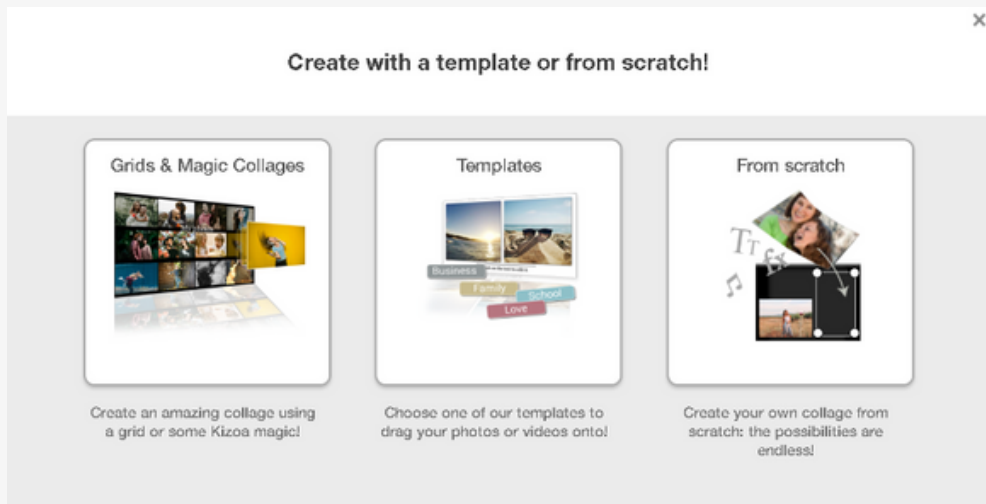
×

Create with a template or from scratch!

Grids & Magic Collages

Templates

Business
Family
School
Love

From scratch

Tт
fx

Create an amazing collage using a grid or some Kizoa magic!

Choose one of our templates to drag your photos or videos onto!

Create your own collage from scratch: the possibilities are endless!